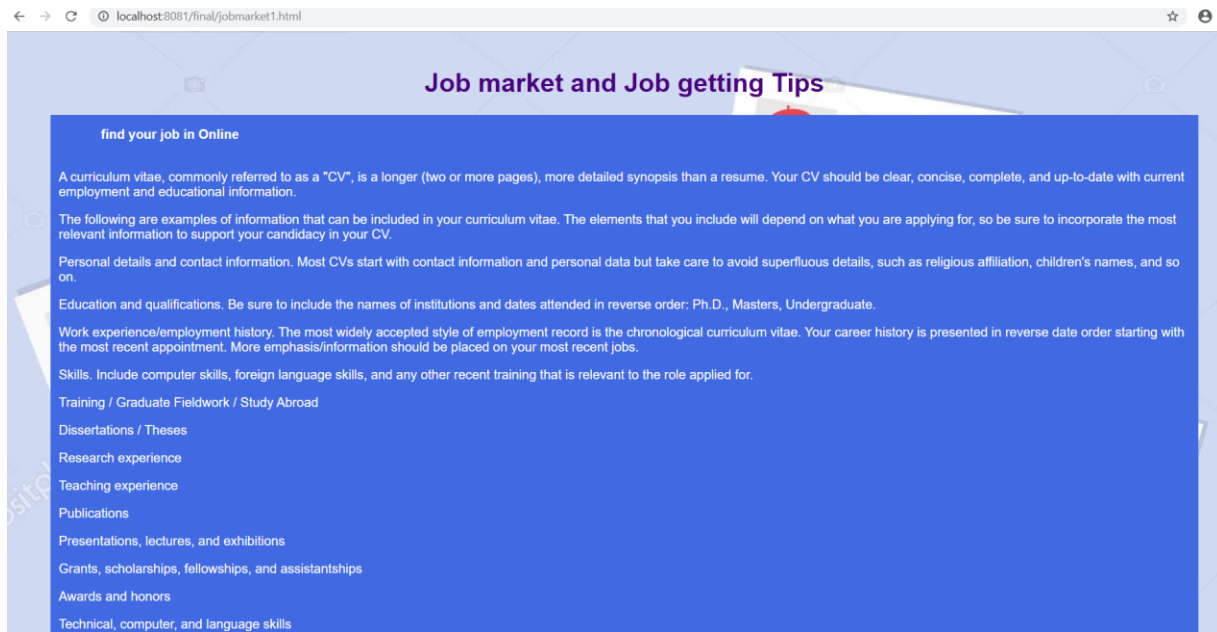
localhost:8081/final/jobmarket1.html

Job market and Job getting Tips

find your job in Online

A curriculum vitae, commonly referred to as a "CV", is a longer (two or more pages), more detailed synopsis than a resume. Your CV should be clear, concise, complete, and up-to-date with current employment and educational information.

The following are examples of information that can be included in your curriculum vitae. The elements that you include will depend on what you are applying for, so be sure to incorporate the most relevant information to support your candidacy in your CV.

Personal details and contact information. Most CVs start with contact information and personal data but take care to avoid superfluous details, such as religious affiliation, children's names, and so on.

Education and qualifications. Be sure to include the names of institutions and dates attended in reverse order: Ph.D., Masters, Undergraduate.

Work experience/employment history. The most widely accepted style of employment record is the chronological curriculum vitae. Your career history is presented in reverse date order starting with the most recent appointment. More emphasis/information should be placed on your most recent jobs.

Skills. Include computer skills, foreign language skills, and any other recent training that is relevant to the role applied for.

Training / Graduate Fieldwork / Study Abroad

Dissertations / Theses

Research experience

Teaching experience

Publications

Presentations, lectures, and exhibitions

Grants, scholarships, fellowships, and assistantships

Awards and honors

Technical, computer, and language skills